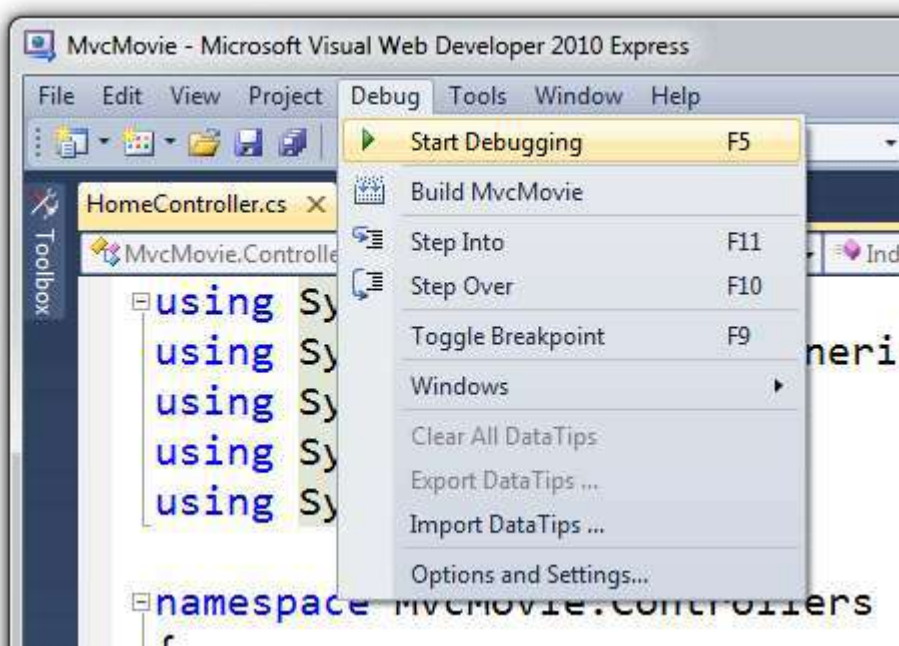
MvcMovie - Microsoft Visual Web Developer 2010 Express

File Edit View Project Debug Tools Window Help

Toolbox

HomeController.cs ×

MvcMovie.Controlle

Ind

using Sy
using Sy
using Sy
using Sy
using Sy

neri

namespace MvcMovie.Controllers
{

Start Debugging F5
Build MvcMovie
Step Into F11
Step Over F10
Toggle Breakpoint F9
Windows
Clear All DataTips
Export DataTips ...
Import DataTips ...
Options and Settings...